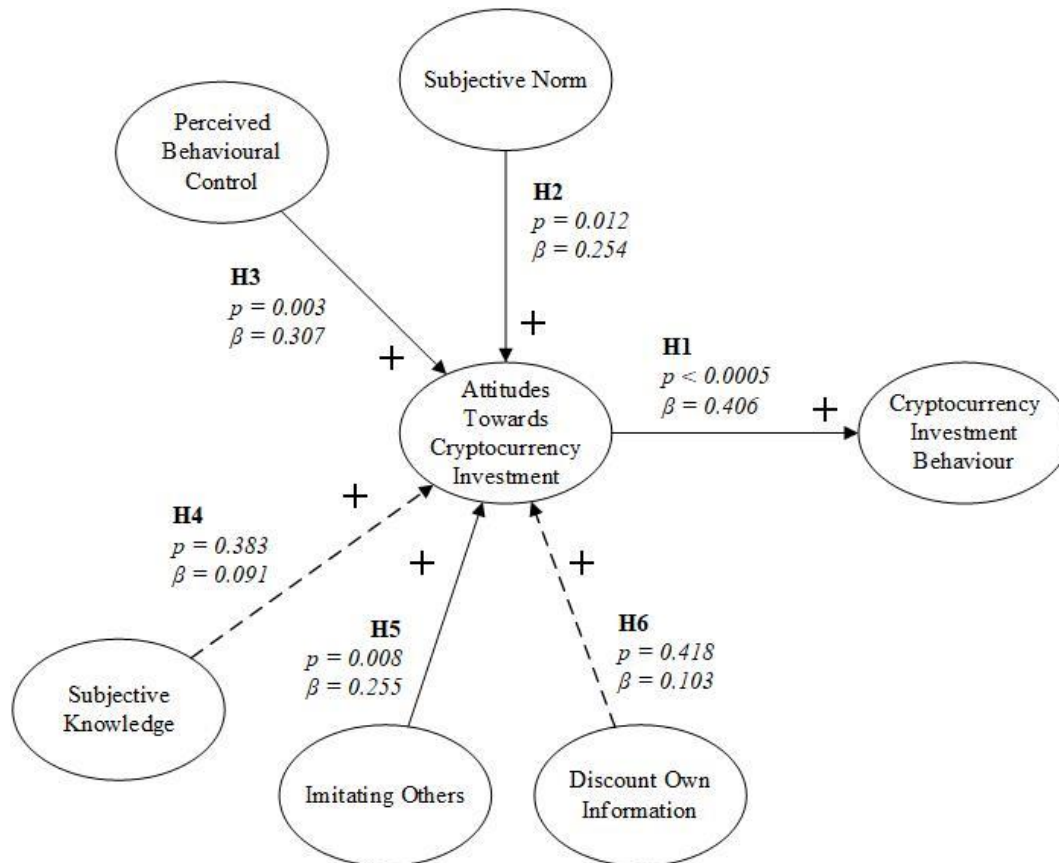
Subjective Norm

Perceived Behavioural Control

H2
$p = 0.012$
$\beta = 0.254$

H3
$p = 0.003$
$\beta = 0.307$

+

+

H1
$p < 0.0005$
$\beta = 0.406$

+

Attitudes Towards Cryptocurrency Investment

Cryptocurrency Investment Behaviour

+

H4
$p = 0.383$
$\beta = 0.091$

+

+

H5
$p = 0.008$
$\beta = 0.255$

H6
$p = 0.418$
$\beta = 0.103$

Subjective Knowledge

Imitating Others

Discount Own Information